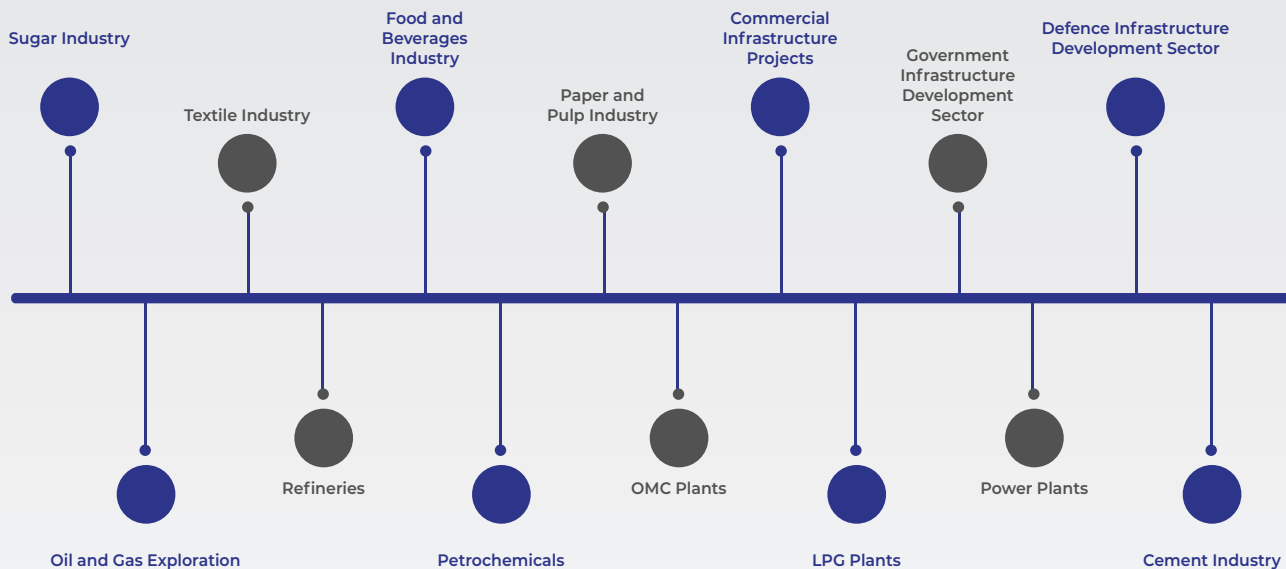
Sugar Industry

Textile Industry

Food and Beverages Industry

Paper and Pulp Industry

Commercial Infrastructure Projects

Government Infrastructure Development Sector

Defence Infrastructure Development Sector

Oil and Gas Exploration

Refineries

Petrochemicals

OMC Plants

LPG Plants

Power Plants

Cement Industry